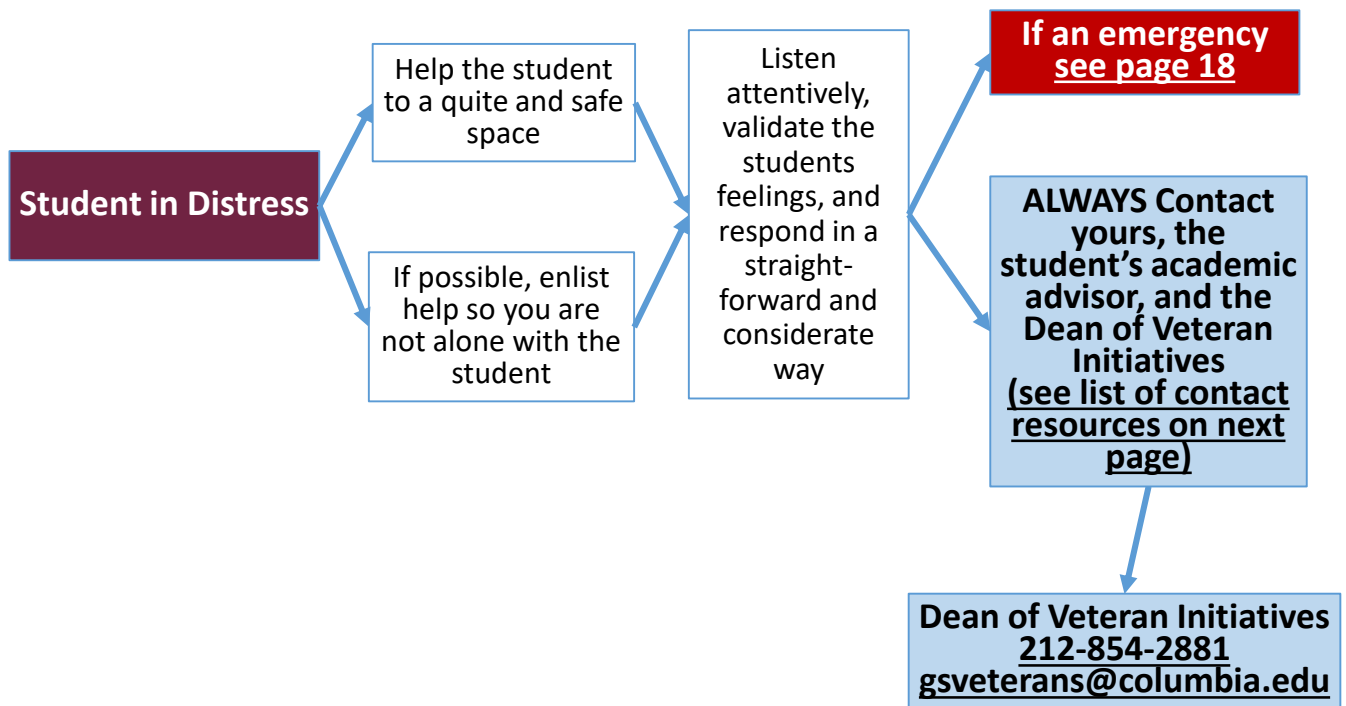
Student in Distress

Help the student to a quite and safe space

If possible, enlist help so you are not alone with the student

Listen attentively, validate the students feelings, and respond in a straightforward and considerate way

If an emergency see page 18

ALWAYS Contact yours, the student's academic advisor, and the Dean of Veteran Initiatives (see list of contact resources on next page)

Dean of Veteran Initiatives
212-854-2881
gsveterans@columbia.edu